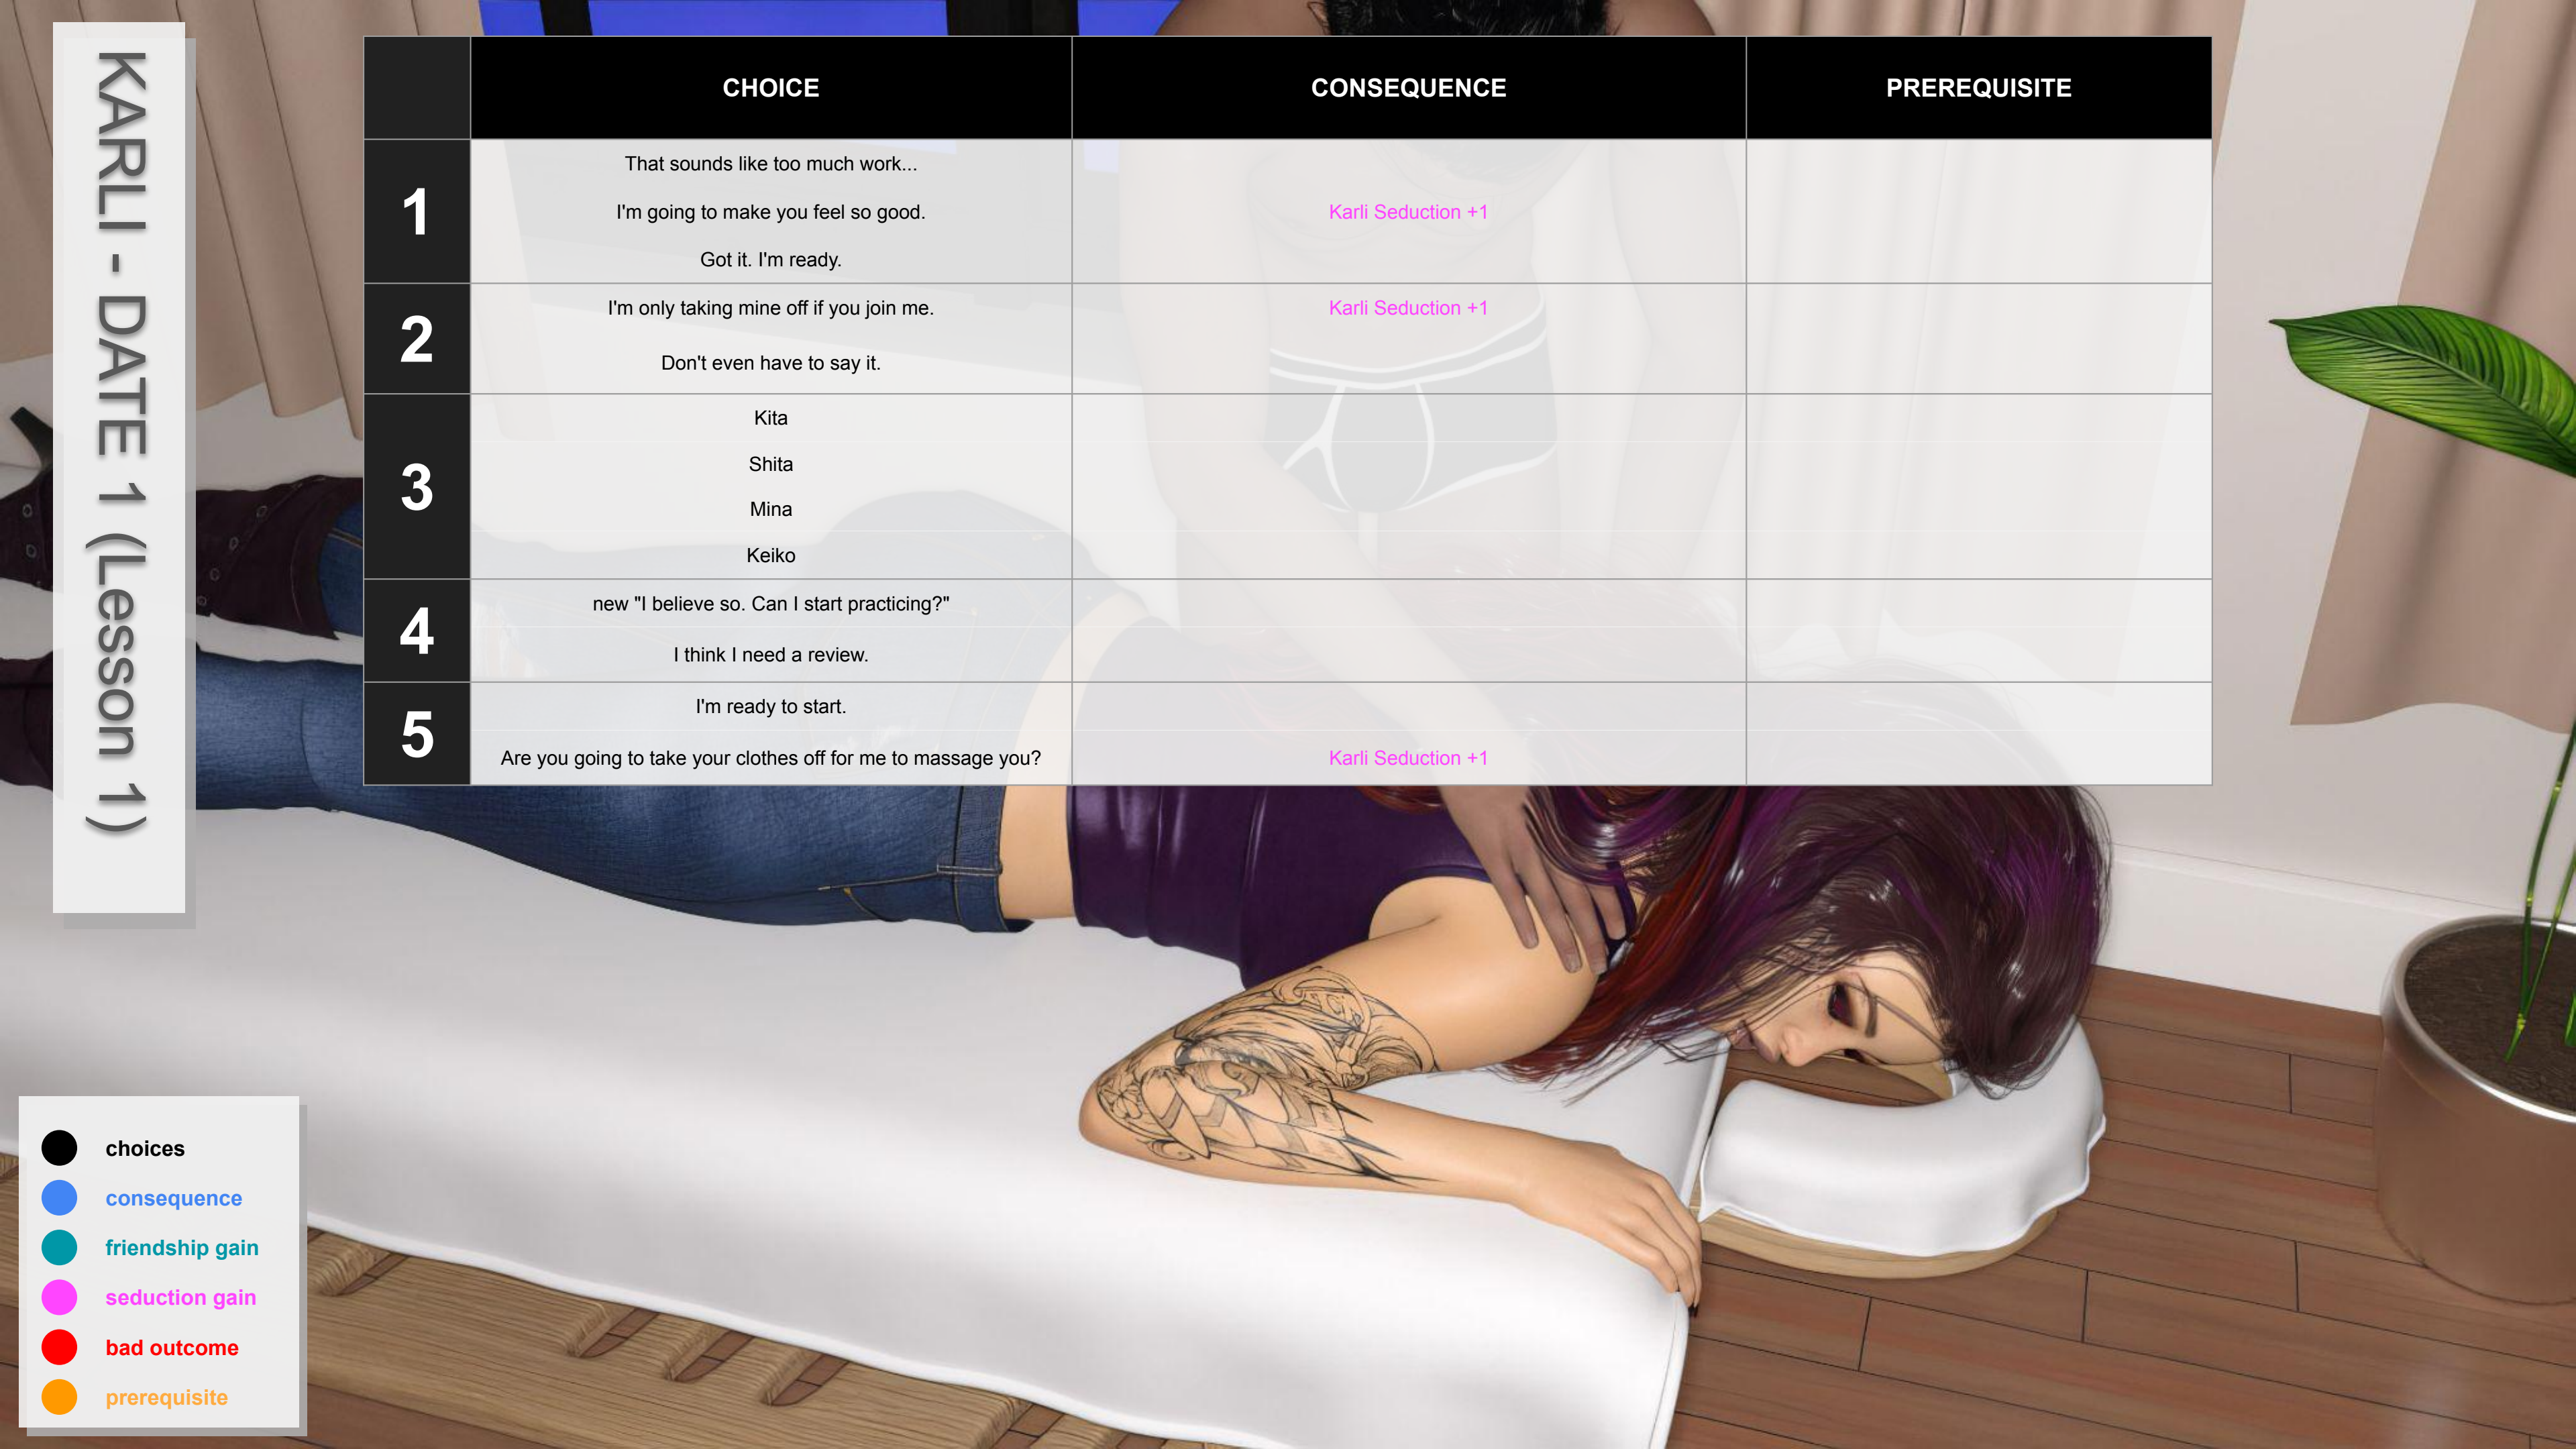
KARLI - DATE 1 (Lesson 1)

| | CHOICE | CONSEQUENCE | PREREQUISITE |
|---|---|---|---|
| 1 | That sounds like too much work... | | |
| | I'm going to make you feel so good. | Karli Seduction +1 | |
| | Got it. I'm ready. | | |
| 2 | I'm only taking mine off if you join me. | Karli Seduction +1 | |
| | Don't even have to say it. | | |
| 3 | Kita | | |
| | Shita | | |
| | Mina | | |
| | Keiko | | |
| 4 | new "I believe so. Can I start practicing?" | | |
| | I think I need a review. | | |
| 5 | I'm ready to start. | | |
| | Are you going to take your clothes off for me to massage you? | Karli Seduction +1 | |

choices
consequence
friendship gain
seduction gain
bad outcome
prerequisite